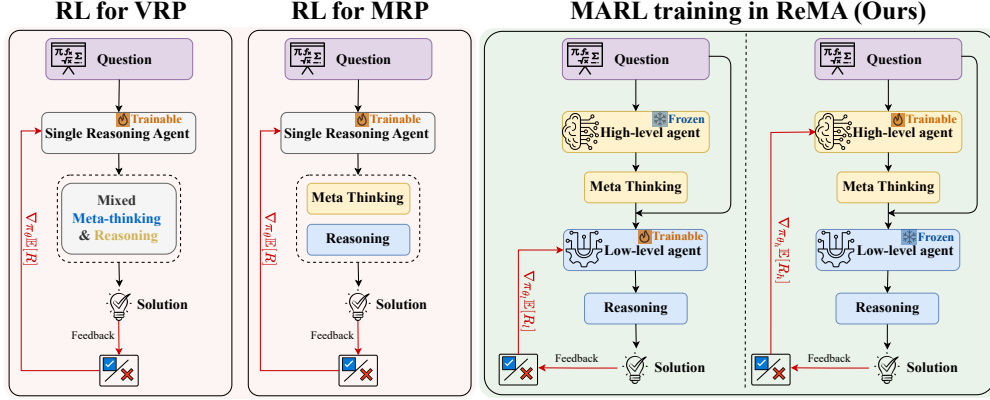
RL for VRP

Question

Trainable

Single Reasoning Agent

Mixed Meta-thinking & Reasoning

$\nabla_{\pi_\theta}\mathbb{E}[R]$

Solution

Feedback

RL for MRP

Question

Trainable

Single Reasoning Agent

Meta Thinking

Reasoning

$\nabla_{\pi_\theta}\mathbb{E}[R]$

Solution

Feedback

MARL training in ReMA (Ours)

Question

Frozen

High-level agent

Meta Thinking

Trainable

Low-level agent

$\nabla_{\pi_{\theta_l}}\mathbb{E}[R_l]$

Reasoning

Feedback

Solution

Question

Trainable

High-level agent

Meta Thinking

$\nabla_{\pi_{\theta_h}}\mathbb{E}[R_h]$

Frozen

Low-level agent

Reasoning

Feedback

Solution